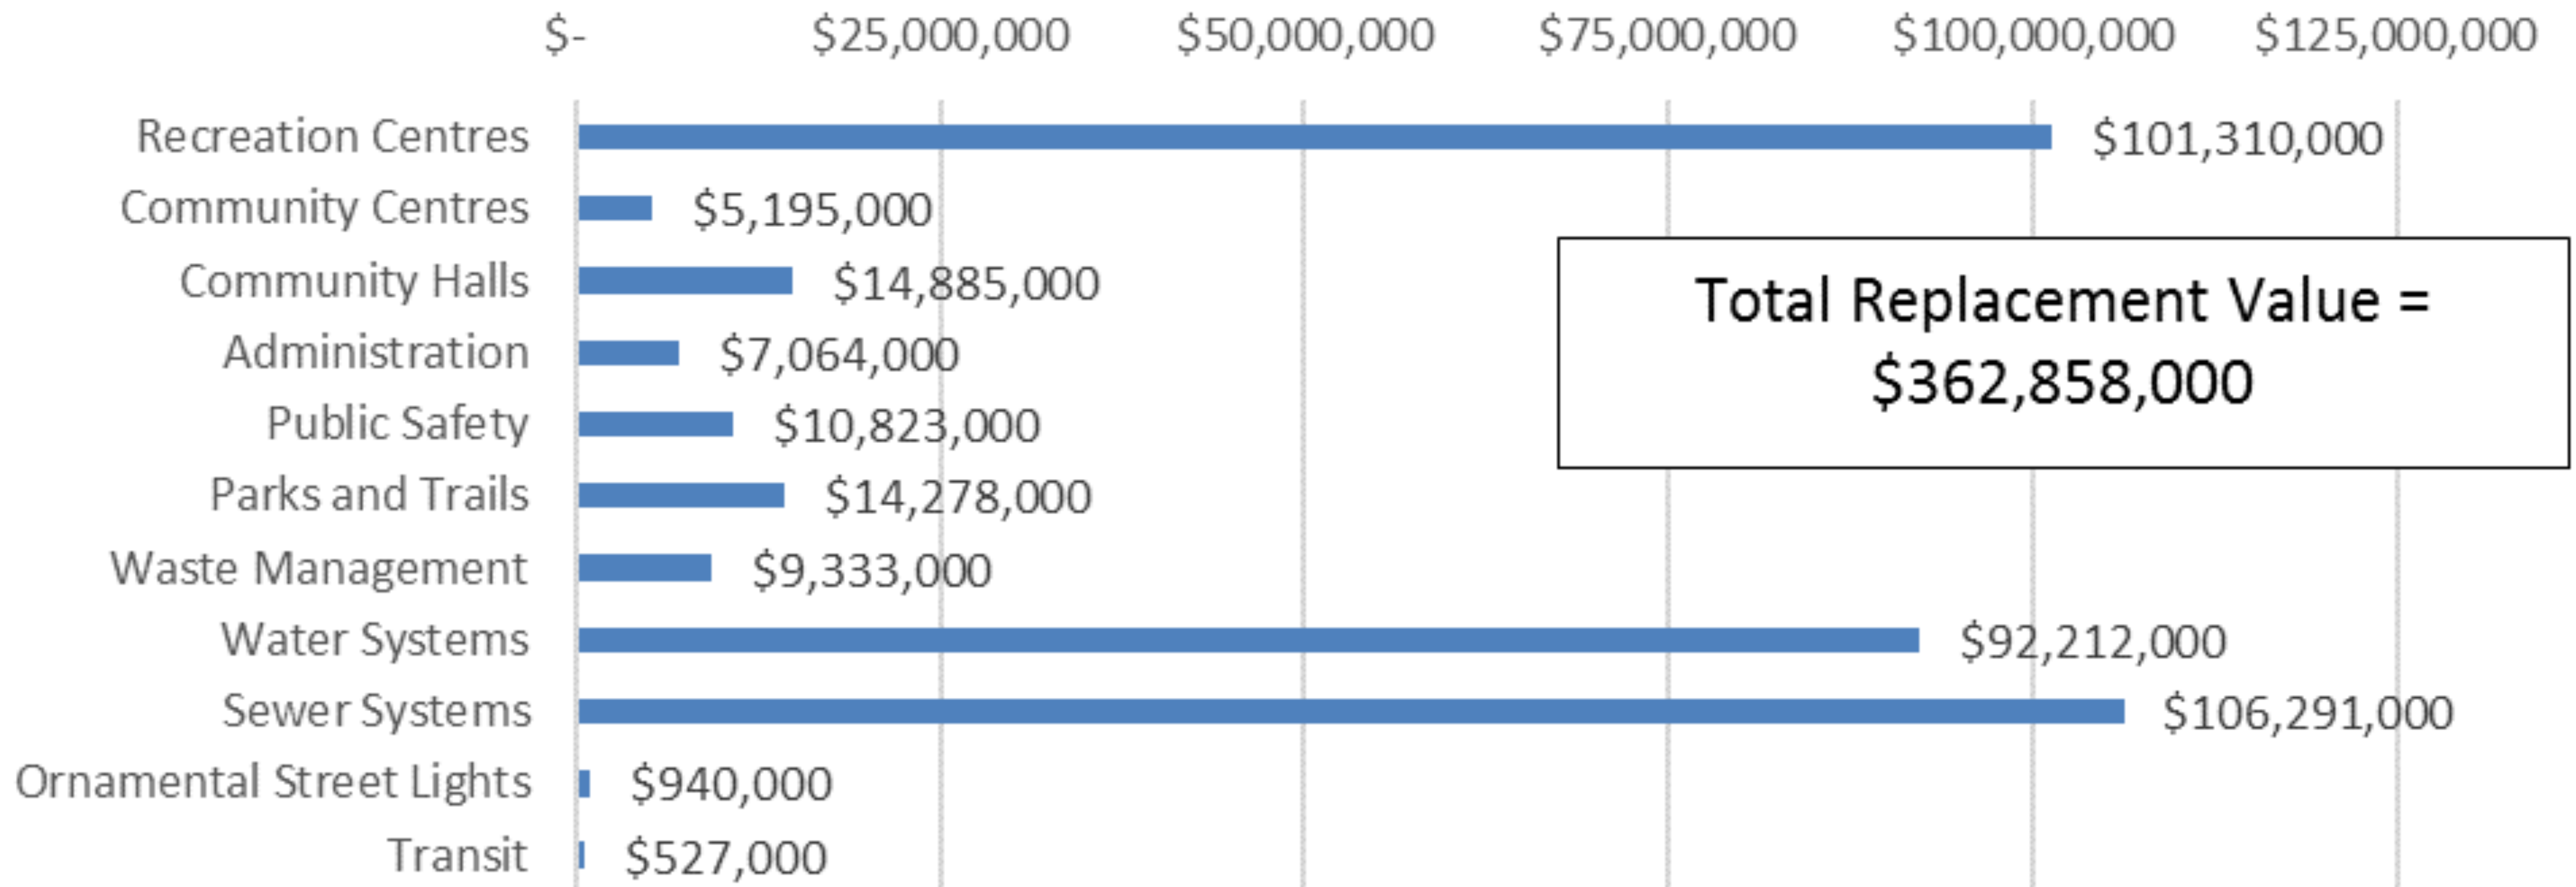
$-
$25,000,000
$50,000,000
$75,000,000
$100,000,000
$125,000,000

| Category | Value |
|---|---|
| Recreation Centres | $101,310,000 |
| Community Centres | $5,195,000 |
| Community Halls | $14,885,000 |
| Administration | $7,064,000 |
| Public Safety | $10,823,000 |
| Parks and Trails | $14,278,000 |
| Waste Management | $9,333,000 |
| Water Systems | $92,212,000 |
| Sewer Systems | $106,291,000 |
| Ornamental Street Lights | $940,000 |
| Transit | $527,000 |

Total Replacement Value = $362,858,000